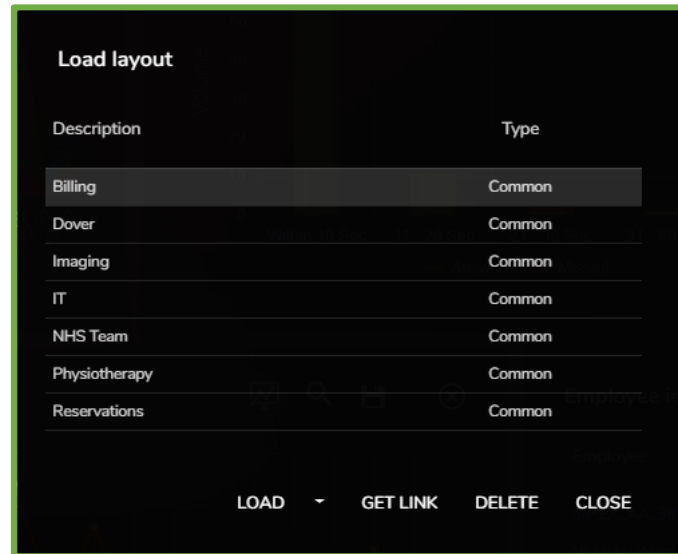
Load layout

| Description | Type |
|---|---|
| Billing | Common |
| Dover | Common |
| Imaging | Common |
| IT | Common |
| NHS Team | Common |
| Physiotherapy | Common |
| Reservations | Common |

LOAD GET LINK DELETE CLOSE